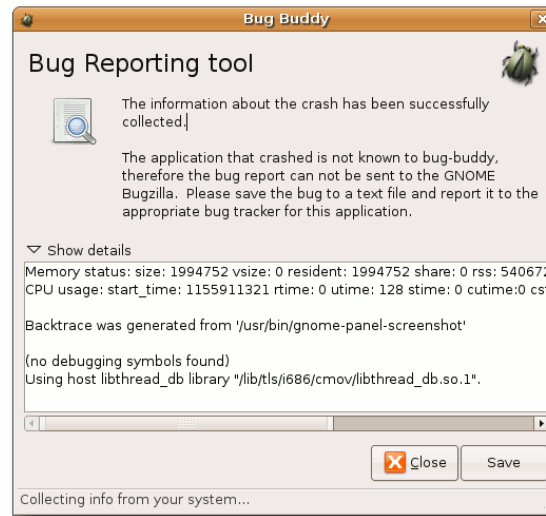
Bug Buddy

Bug Reporting tool

The information about the crash has been successfully collected.

The application that crashed is not known to bug-buddy, therefore the bug report can not be sent to the GNOME Bugzilla. Please save the bug to a text file and report it to the appropriate bug tracker for this application.

Show details

Memory status: size: 1994752 vsize: 0 resident: 1994752 share: 0 rss: 540672
CPU usage: start_time: 1155911321 rtime: 0 utime: 128 stime: 0 cutime:0 cst

Backtrace was generated from '/usr/bin/gnome-panel-screenshot'

(no debugging symbols found)
Using host libthread_db library "/lib/tls/i686/cmov/libthread_db.so.1".

Close

Save

Collecting info from your system...